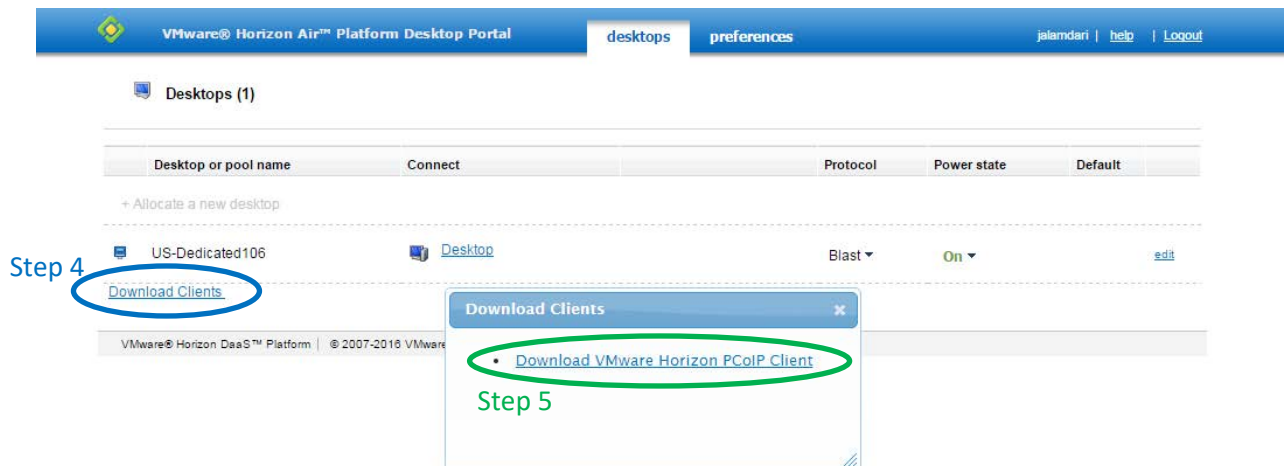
VMware® Horizon Air™ Platform Desktop Portal

desktops

preferences

jalamdari | help | Logout

Desktops (1)

| Desktop or pool name | Connect | | Protocol | Power state | Default |
|---|---|---|---|---|---|
| + Allocate a new desktop | | | | | |
| US-Dedicated106 | Desktop | | Blast ▾ | On ▾ | edit |

Step 4

Download Clients

VMware® Horizon DaaS™ Platform | © 2007-2016 VMware

Download Clients ×

• Download VMware Horizon PCoIP Client

Step 5